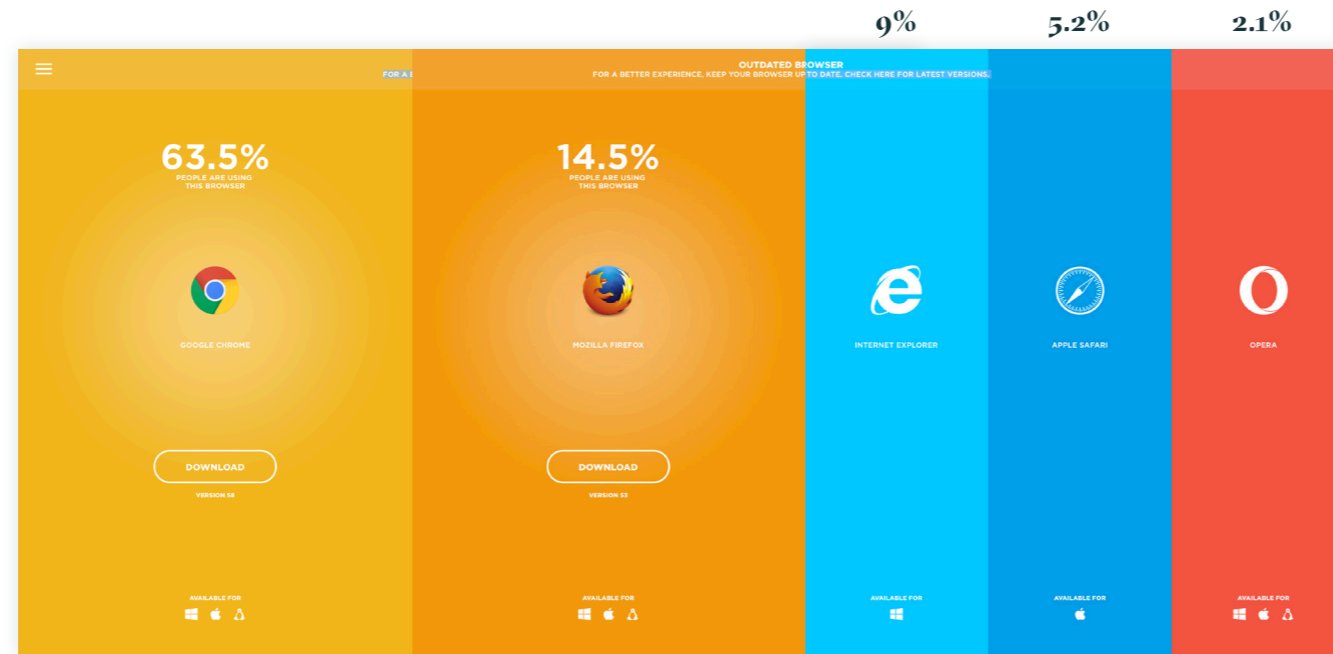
9%

5.2%

2.1%

OUTDATED BROWSER

FOR A E

FOR A BETTER EXPERIENCE, KEEP YOUR BROWSER UP TO DATE. CHECK HERE FOR LATEST VERSIONS.

63.5%
PEOPLE ARE USING THIS BROWSER

GOOGLE CHROME

DOWNLOAD

VERSION 58

AVAILABLE FOR

14.5%
PEOPLE ARE USING THIS BROWSER

MOZILLA FIREFOX

DOWNLOAD

VERSION 53

AVAILABLE FOR

INTERNET EXPLORER

AVAILABLE FOR

APPLE SAFARI

AVAILABLE FOR

OPERA

AVAILABLE FOR